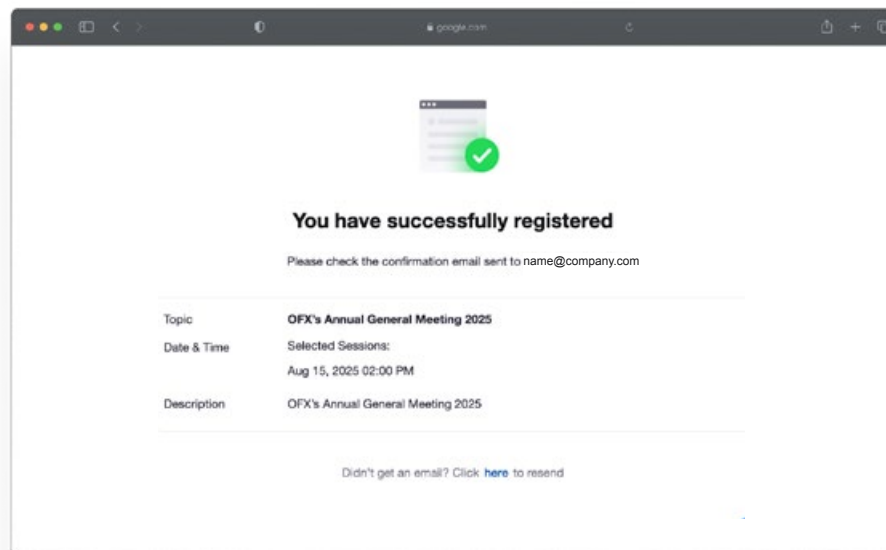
google.com

You have successfully registered

Please check the confirmation email sent to name@company.com

| | |
|---|---|
| Topic | OFX's Annual General Meeting 2025 |
| Date & Time | Selected Sessions: Aug 15, 2025 02:00 PM |
| Description | OFX's Annual General Meeting 2025 |

Didn't get an email? Click here to resend